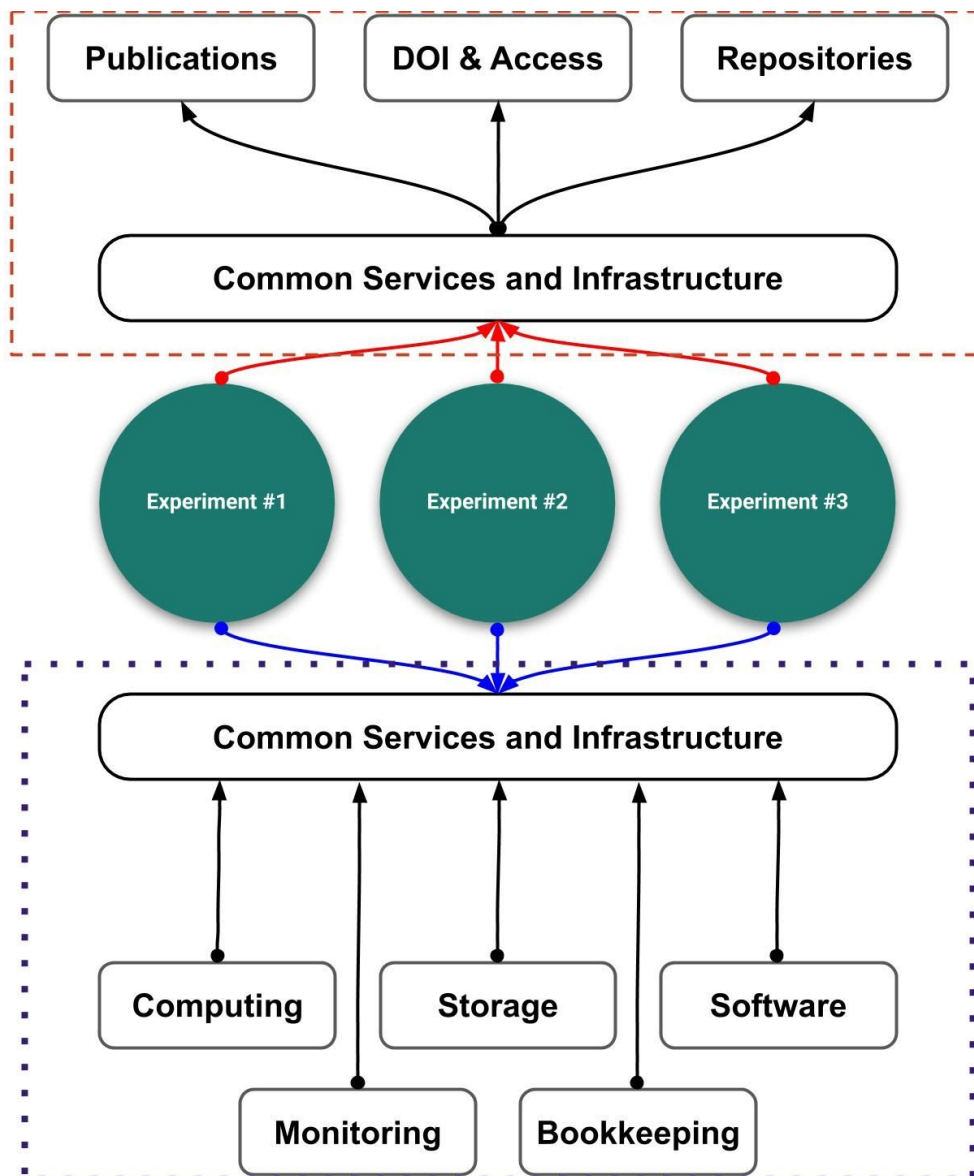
Publications

DOI & Access

Repositories

Common Services and Infrastructure

Experiment #1

Experiment #2

Experiment #3

Common Services and Infrastructure

Computing

Storage

Software

Monitoring

Bookkeeping